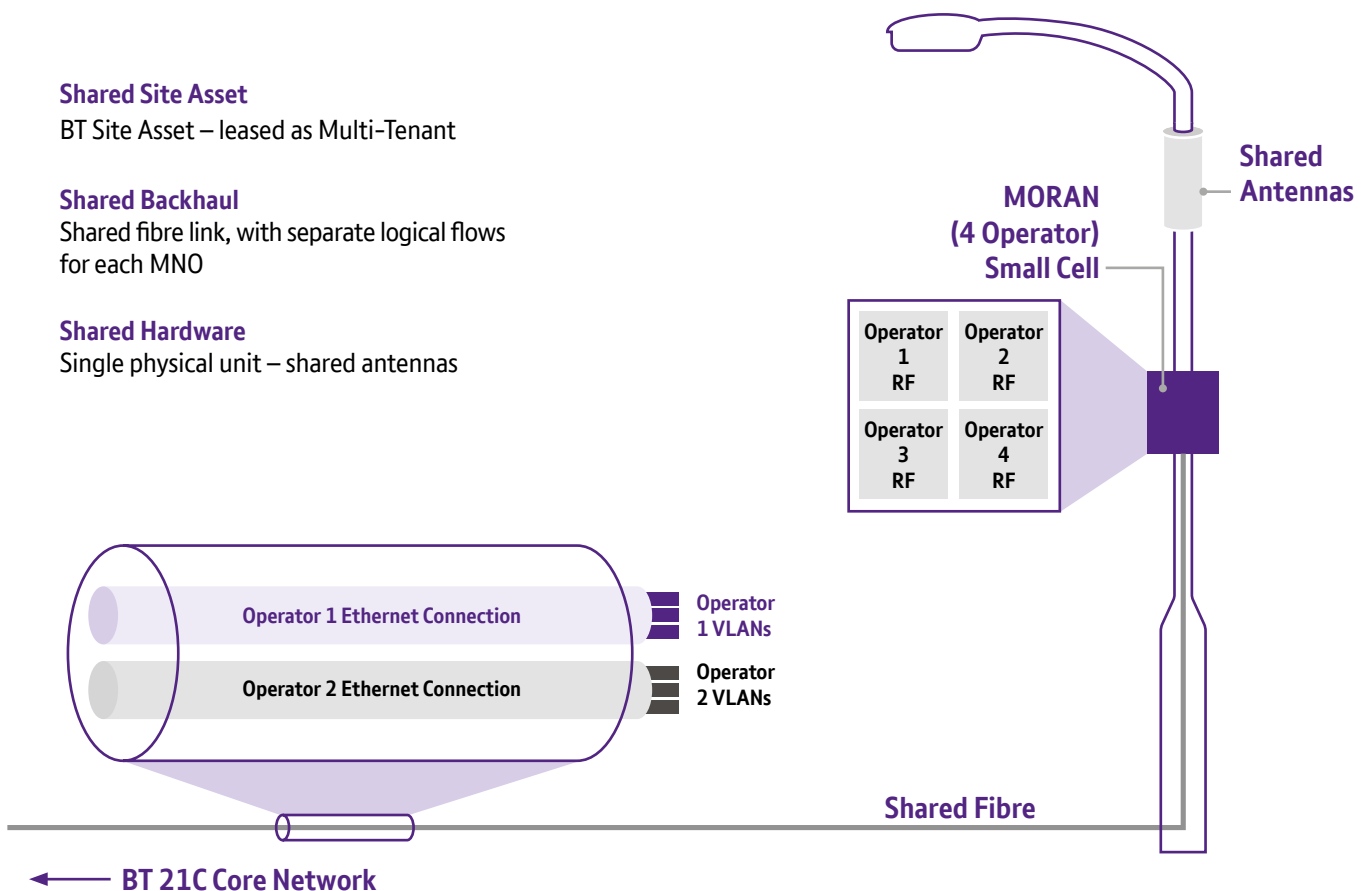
**Shared Site Asset**
BT Site Asset – leased as Multi-Tenant

**Shared Backhaul**
Shared fibre link, with separate logical flows for each MNO

**Shared Hardware**
Single physical unit – shared antennas

Shared Antennas

MORAN (4 Operator) Small Cell

| Operator 1 RF | Operator 2 RF |
|---|---|
| Operator 3 RF | Operator 4 RF |

Operator 1 Ethernet Connection

Operator 1 VLANs

Operator 2 Ethernet Connection

Operator 2 VLANs

Shared Fibre

BT 21C Core Network